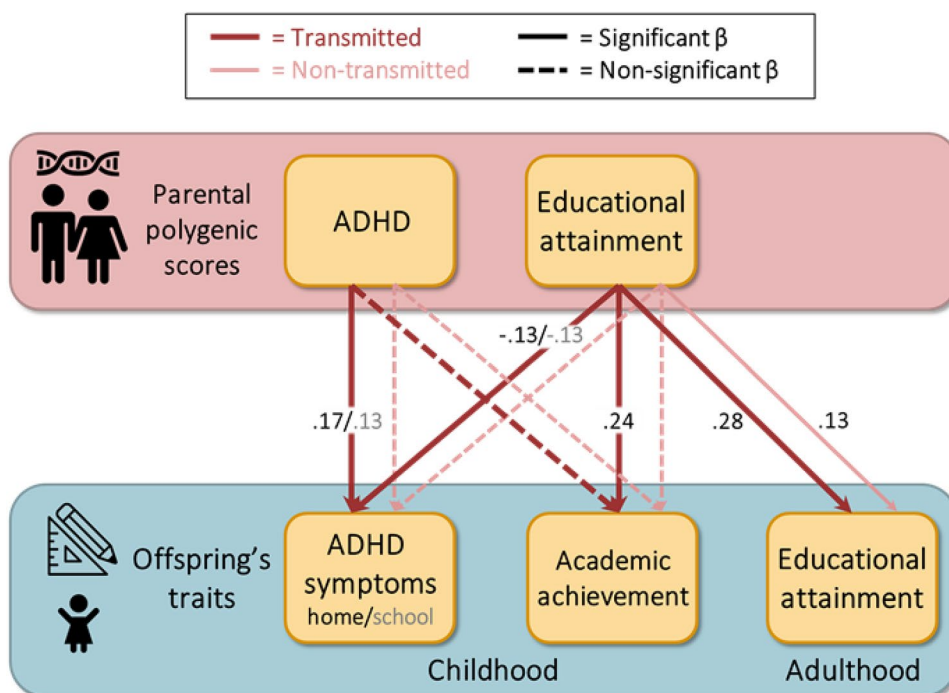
= Transmitted
= Non-transmitted
= Significant β
= Non-significant β

Parental polygenic scores

ADHD

Educational attainment

-.13/-.13

.17/.13

.24

.28

.13

Offspring's traits

ADHD symptoms home/school

Academic achievement

Educational attainment

Childhood

Adulthood